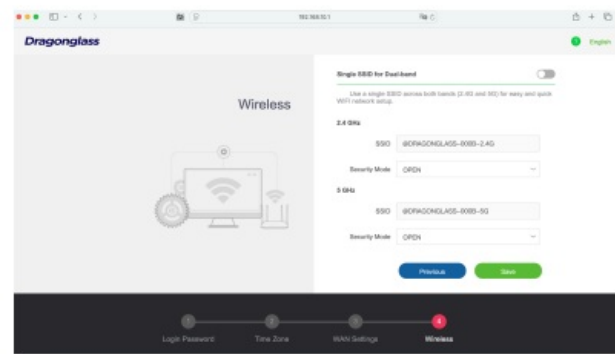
192.168.10.1

Dragonglass

English

Wireless

Single SSID for Dual-band

Use a single SSID across both bands (2.4G and 5G) for easy and quick WiFi network setup.

2.4 GHz

SSID @DRAGONGLASS-00B5-2.4G

Security Mode OPEN

5 GHz

SSID @DRAGONGLASS-00B5-5G

Security Mode OPEN

Previous

Save

1 Login Password

2 Time Zone

3 WAN Settings

4 Wireless